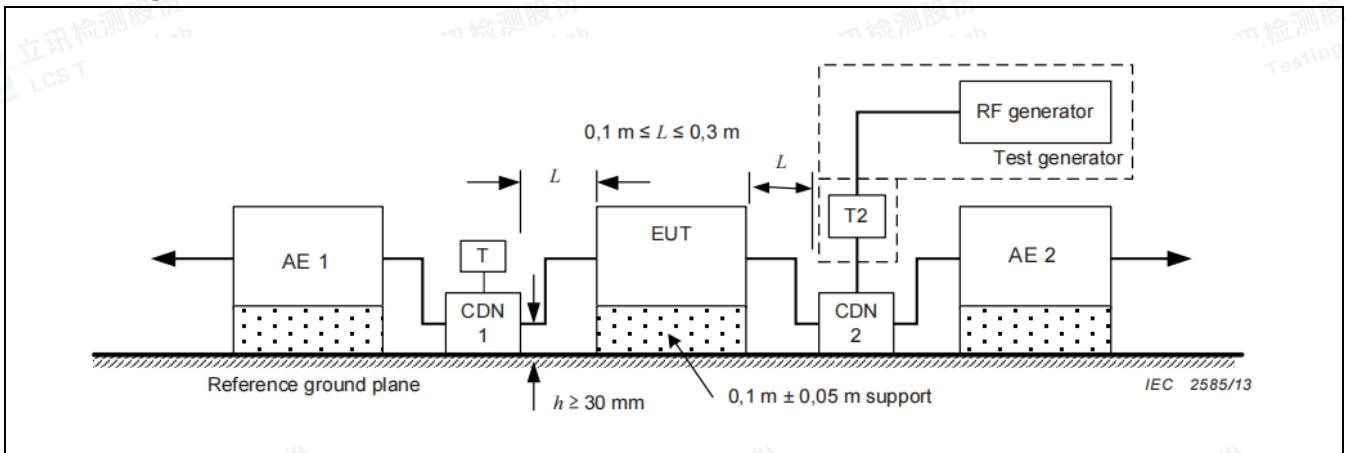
立讯检测股份 LCST

讯检测股份

讯检测股份

讯检测股份 Testing

RF generator

Test generator

0,1 m ≤ $L$ ≤ 0,3 m

$L$

$L$

T2

T

EUT

AE 1

AE 2

CDN 1

CDN 2

Reference ground plane

$h$ ≥ 30 mm

0,1 m ± 0,05 m support

IEC 2585/13